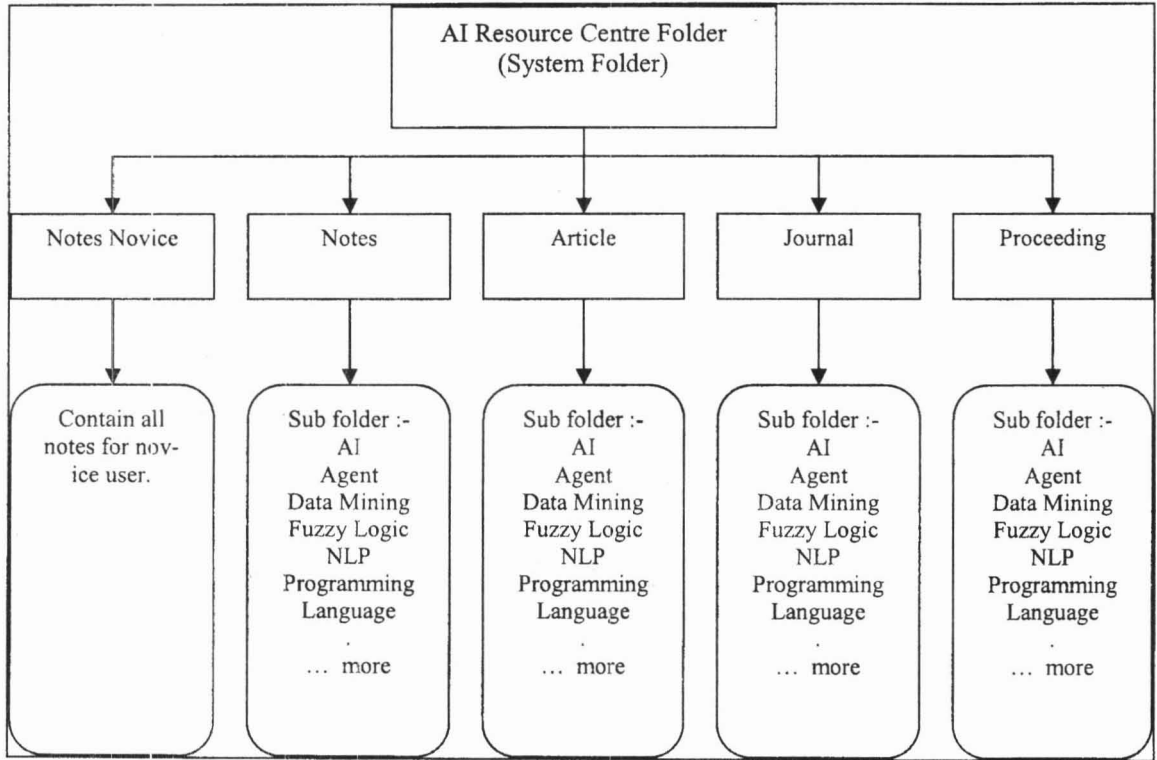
AI Resource Centre Folder
(System Folder)

Notes Novice

Notes

Article

Journal

Proceeding

Contain all notes for novice user.

Sub folder :-
AI
Agent
Data Mining
Fuzzy Logic
NLP
Programming Language
.
... more

Sub folder :-
AI
Agent
Data Mining
Fuzzy Logic
NLP
Programming Language
.
... more

Sub folder :-
AI
Agent
Data Mining
Fuzzy Logic
NLP
Programming Language
.
... more

Sub folder :-
AI
Agent
Data Mining
Fuzzy Logic
NLP
Programming Language
.
... more